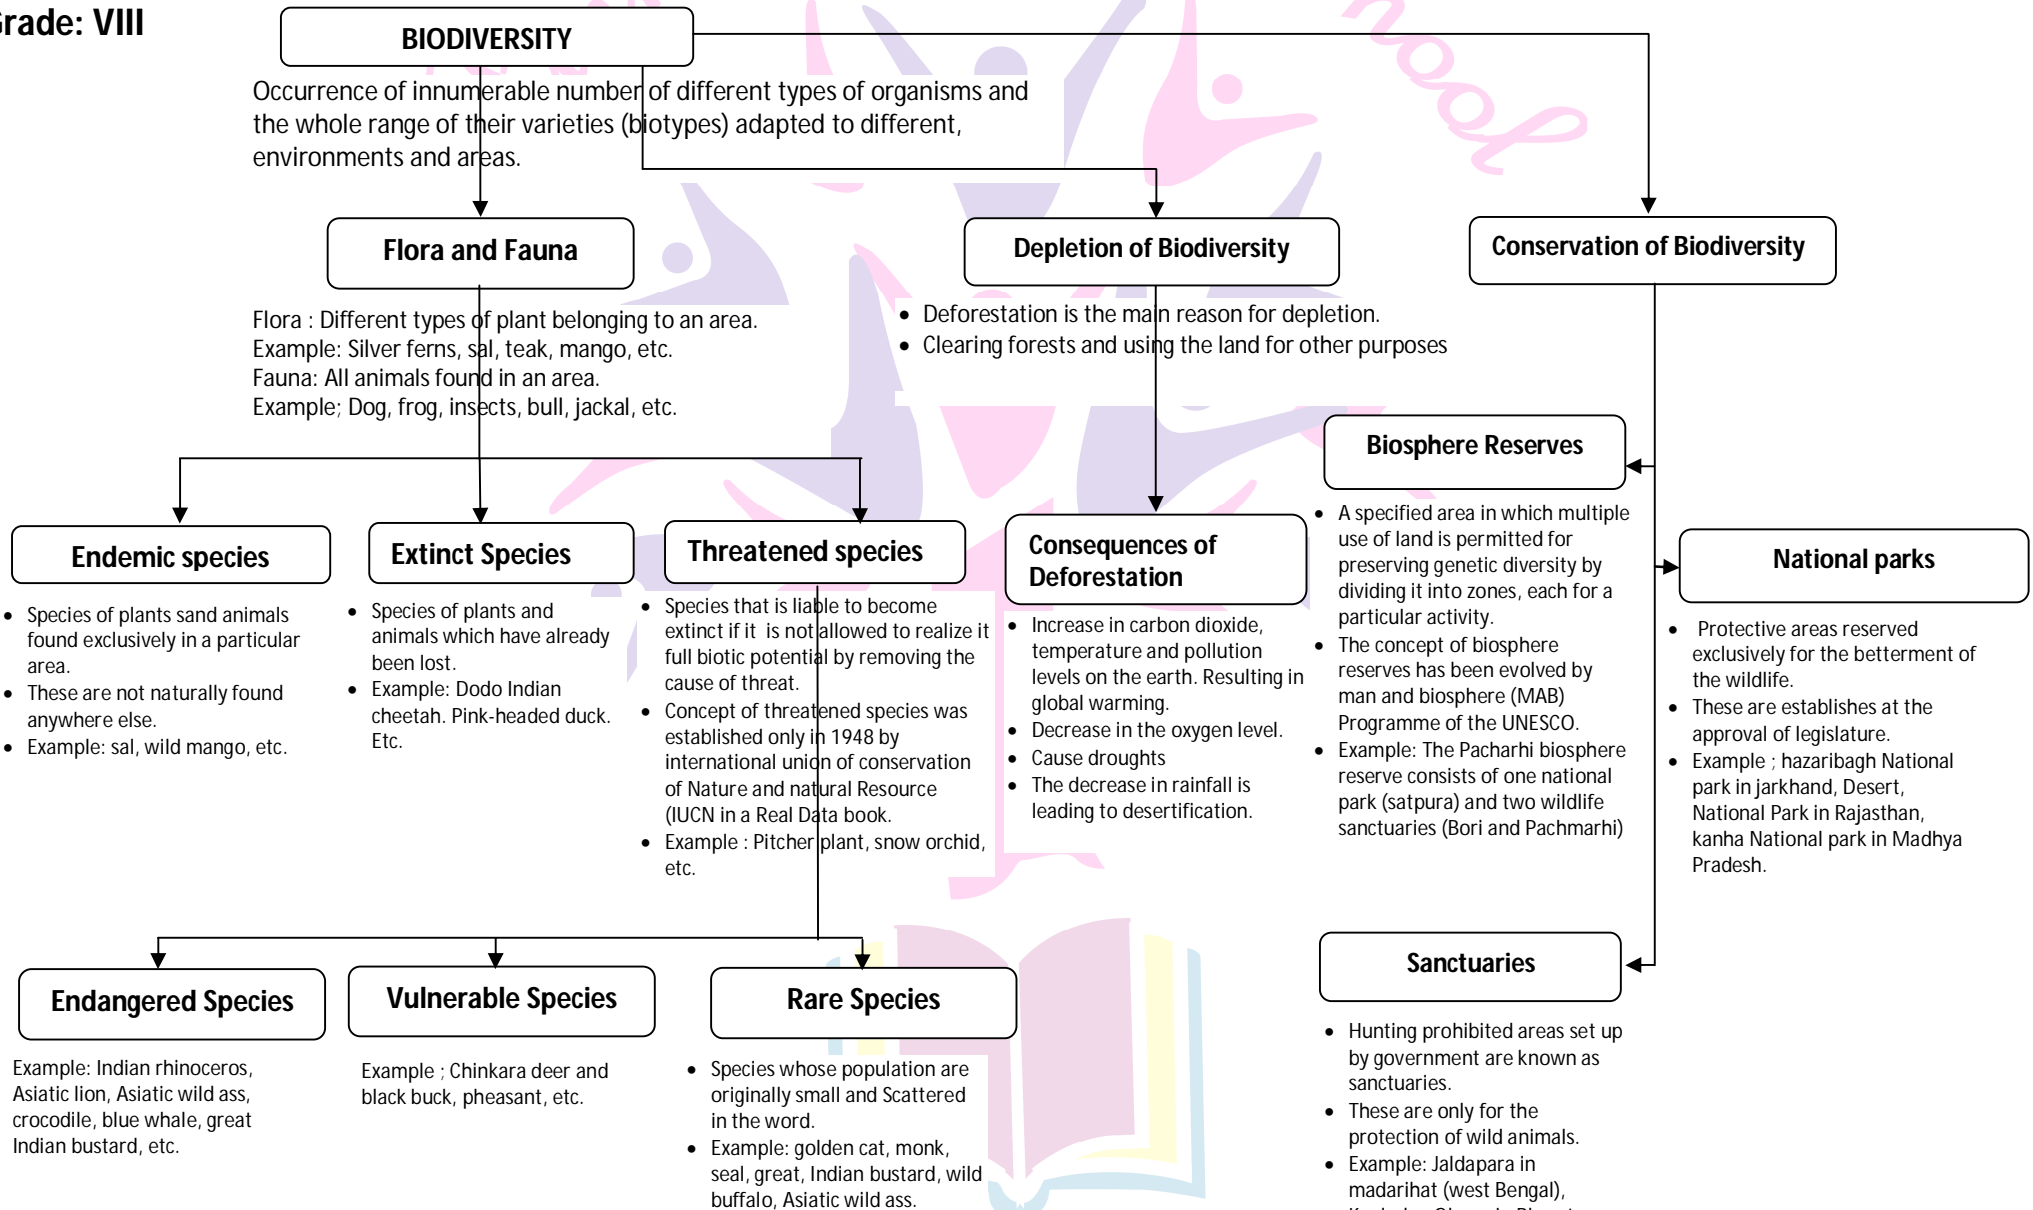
rade: VIII

BIODIVERSITY

Occurrence of innumerable number of different types of organisms and the whole range of their varieties (biotypes) adapted to different, environments and areas.

Flora and Fauna

Flora : Different types of plant belonging to an area.
Example: Silver ferns, sal, teak, mango, etc.
Fauna: All animals found in an area.
Example; Dog, frog, insects, bull, jackal, etc.

Depletion of Biodiversity

- Deforestation is the main reason for depletion.
- Clearing forests and using the land for other purposes

Conservation of Biodiversity

Endemic species

- Species of plants sand animals found exclusively in a particular area.
- These are not naturally found anywhere else.
- Example: sal, wild mango, etc.

Extinct Species

- Species of plants and animals which have already been lost.
- Example: Dodo Indian cheetah. Pink-headed duck. Etc.

Threatened species

- Species that is liable to become extinct if it is not allowed to realize it full biotic potential by removing the cause of threat.
- Concept of threatened species was established only in 1948 by international union of conservation of Nature and natural Resource (IUCN in a Real Data book.
- Example : Pitcher plant, snow orchid, etc.

Consequences of Deforestation

- Increase in carbon dioxide, temperature and pollution levels on the earth. Resulting in global warming.
- Decrease in the oxygen level.
- Cause droughts
- The decrease in rainfall is leading to desertification.

Biosphere Reserves

- A specified area in which multiple use of land is permitted for preserving genetic diversity by dividing it into zones, each for a particular activity.
- The concept of biosphere reserves has been evolved by man and biosphere (MAB) Programme of the UNESCO.
- Example: The Pacharhi biosphere reserve consists of one national park (satpura) and two wildlife sanctuaries (Bori and Pachmarhi)

National parks

- Protective areas reserved exclusively for the betterment of the wildlife.
- These are establishes at the approval of legislature.
- Example ; hazaribagh National park in jarkhand, Desert, National Park in Rajasthan, kanha National park in Madhya Pradesh.

Endangered Species

Example: Indian rhinoceros, Asiatic lion, Asiatic wild ass, crocodile, blue whale, great Indian bustard, etc.

Vulnerable Species

Example ; Chinkara deer and black buck, pheasant, etc.

Rare Species

- Species whose population are originally small and Scattered in the word.
- Example: golden cat, monk, seal, great, Indian bustard, wild buffalo, Asiatic wild ass.

Sanctuaries

- Hunting prohibited areas set up by government are known as sanctuaries.
- These are only for the protection of wild animals.
- Example: Jaldapara in madarihat (west Bengal), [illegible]